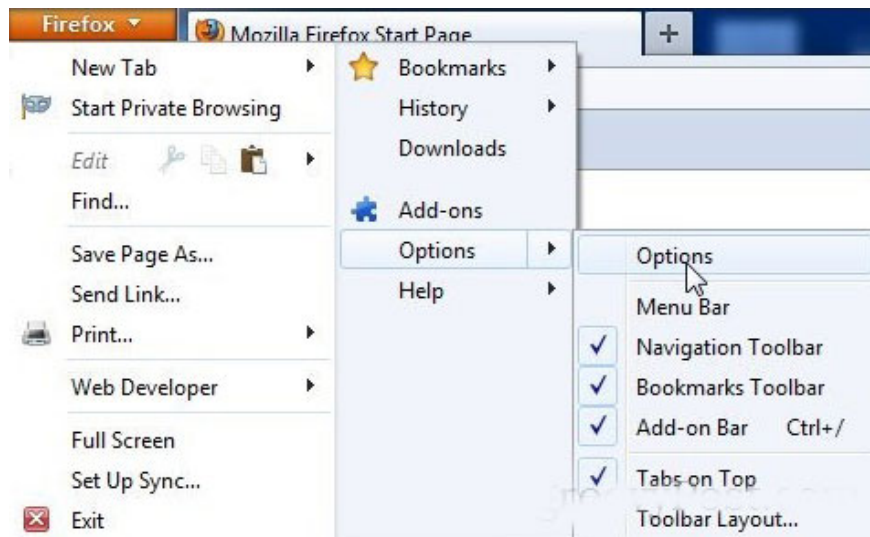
Firefox

Mozilla Firefox Start Page

+

New Tab
Start Private Browsing
Edit
Find...
Save Page As...
Send Link...
Print...
Web Developer
Full Screen
Set Up Sync...
Exit

Bookmarks
History
Downloads
Add-ons
Options
Help

Options
Menu Bar
✓ Navigation Toolbar
✓ Bookmarks Toolbar
✓ Add-on Bar Ctrl+/
✓ Tabs on Top
Toolbar Layout...

groovyPost.com